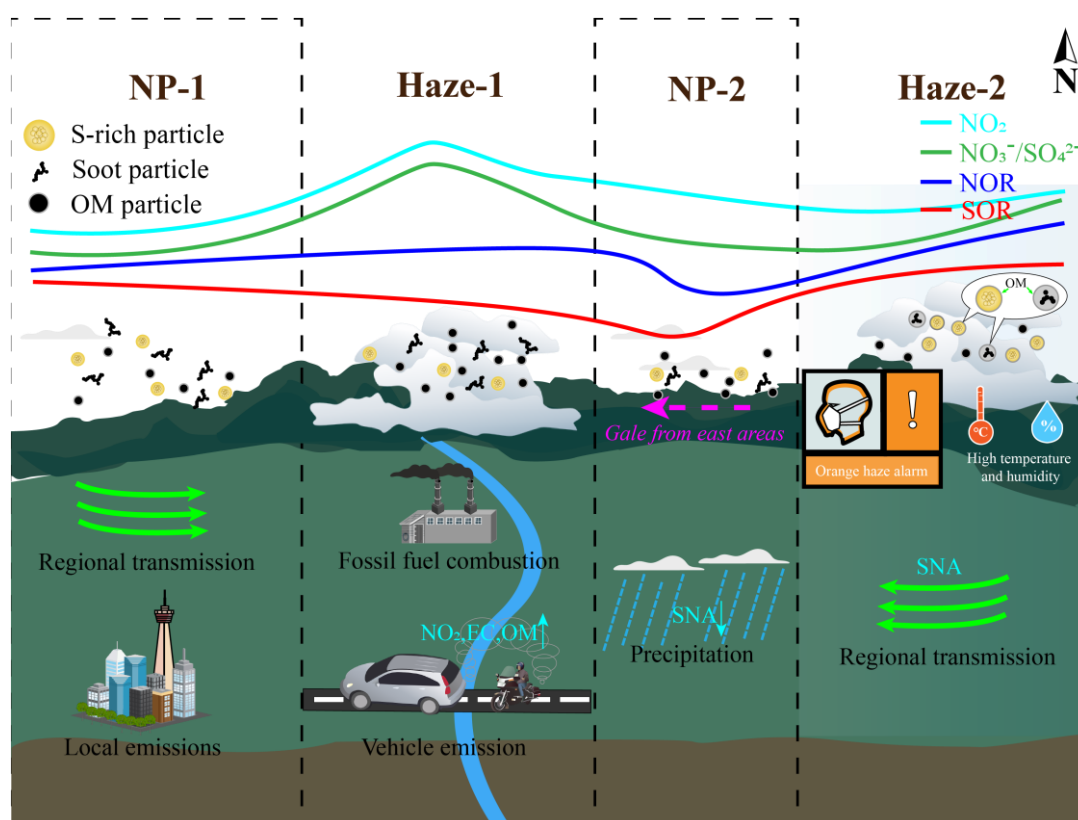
N

NP-1

Haze-1

NP-2

Haze-2

S-rich particle
Soot particle
OM particle

$NO_2$
$NO_3^-/SO_4^{2-}$
NOR
SOR

OM

Gale from east areas

Orange haze alarm

High temperature and humidity

Regional transmission

Fossil fuel combustion

SNA

SNA

Precipitation

Regional transmission

$NO_2$,EC,OM

Local emissions

Vehicle emission